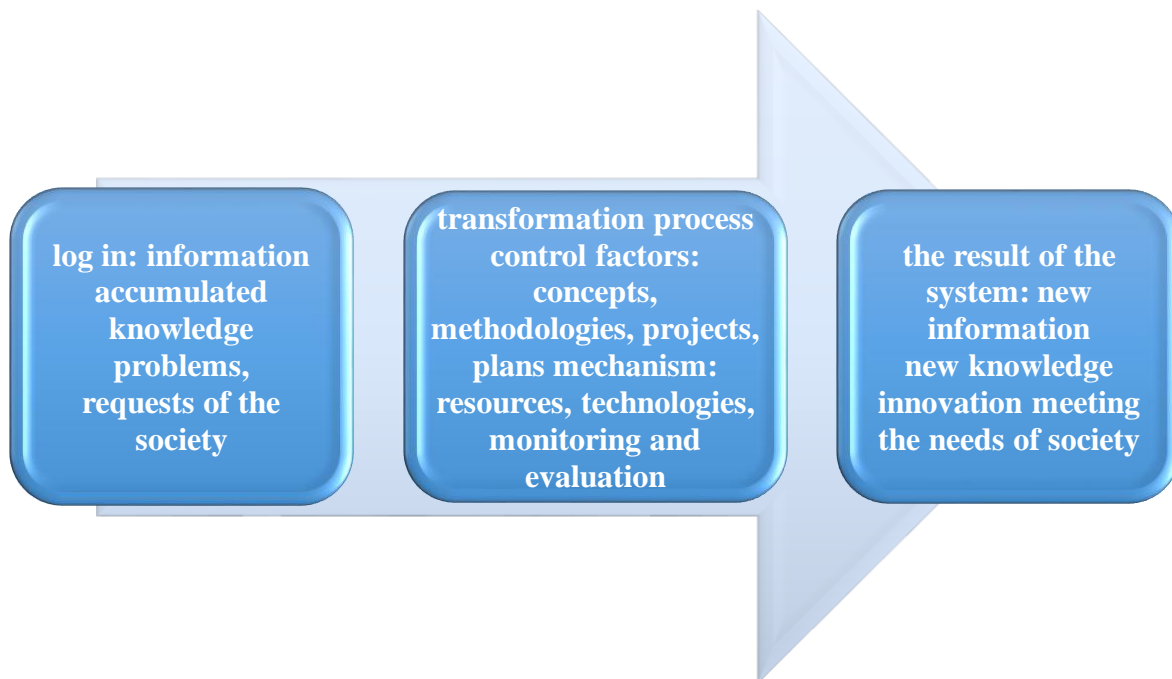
log in: information accumulated knowledge problems, requests of the society

transformation process control factors: concepts, methodologies, projects, plans mechanism: resources, technologies, monitoring and evaluation

the result of the system: new information new knowledge innovation meeting the needs of society